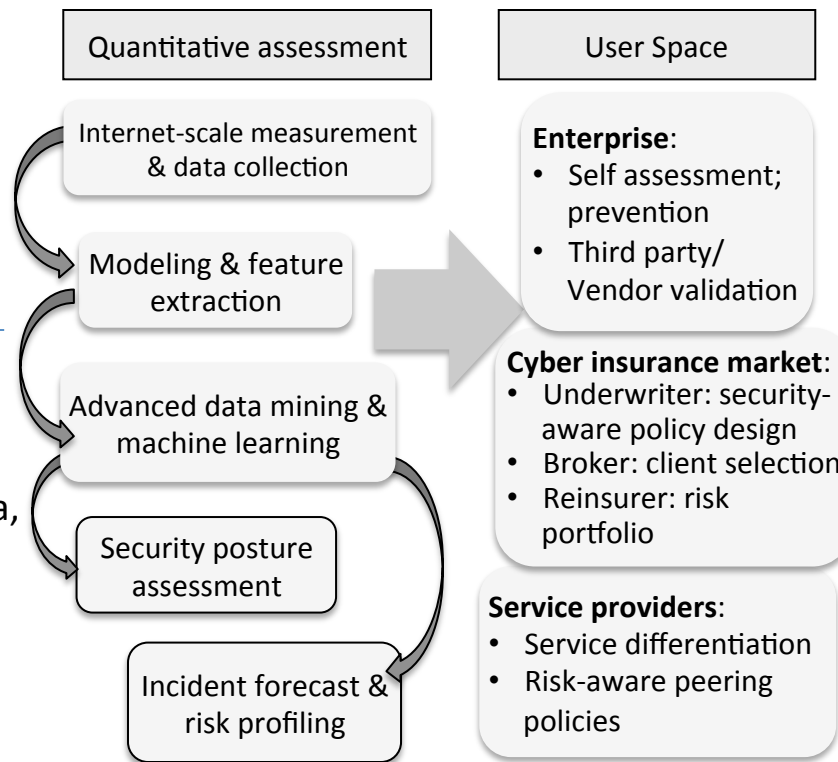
Quantitative assessment

Internet-scale measurement & data collection

Modeling & feature extraction

Advanced data mining & machine learning

Security posture assessment

Incident forecast & risk profiling

a,

User Space

**Enterprise**:
- Self assessment; prevention
- Third party/ Vendor validation

**Cyber insurance market**:
- Underwriter: security-aware policy design
- Broker: client selection
- Reinsurer: risk portfolio

**Service providers**:
- Service differentiation
- Risk-aware peering policies